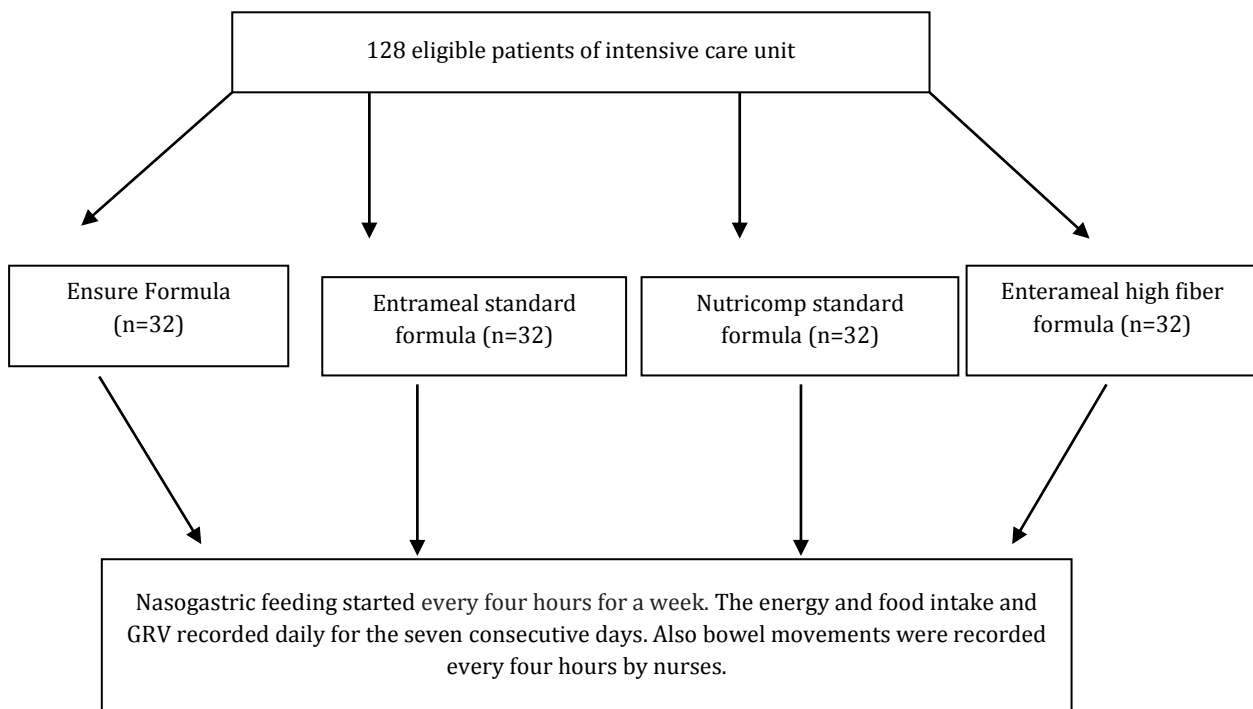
128 eligible patients of intensive care unit

Ensure Formula (n=32)

Entrameal standard formula (n=32)

Nutricomp standard formula (n=32)

Enterameal high fiber formula (n=32)

Nasogastric feeding started every four hours for a week. The energy and food intake and GRV recorded daily for the seven consecutive days. Also bowel movements were recorded every four hours by nurses.